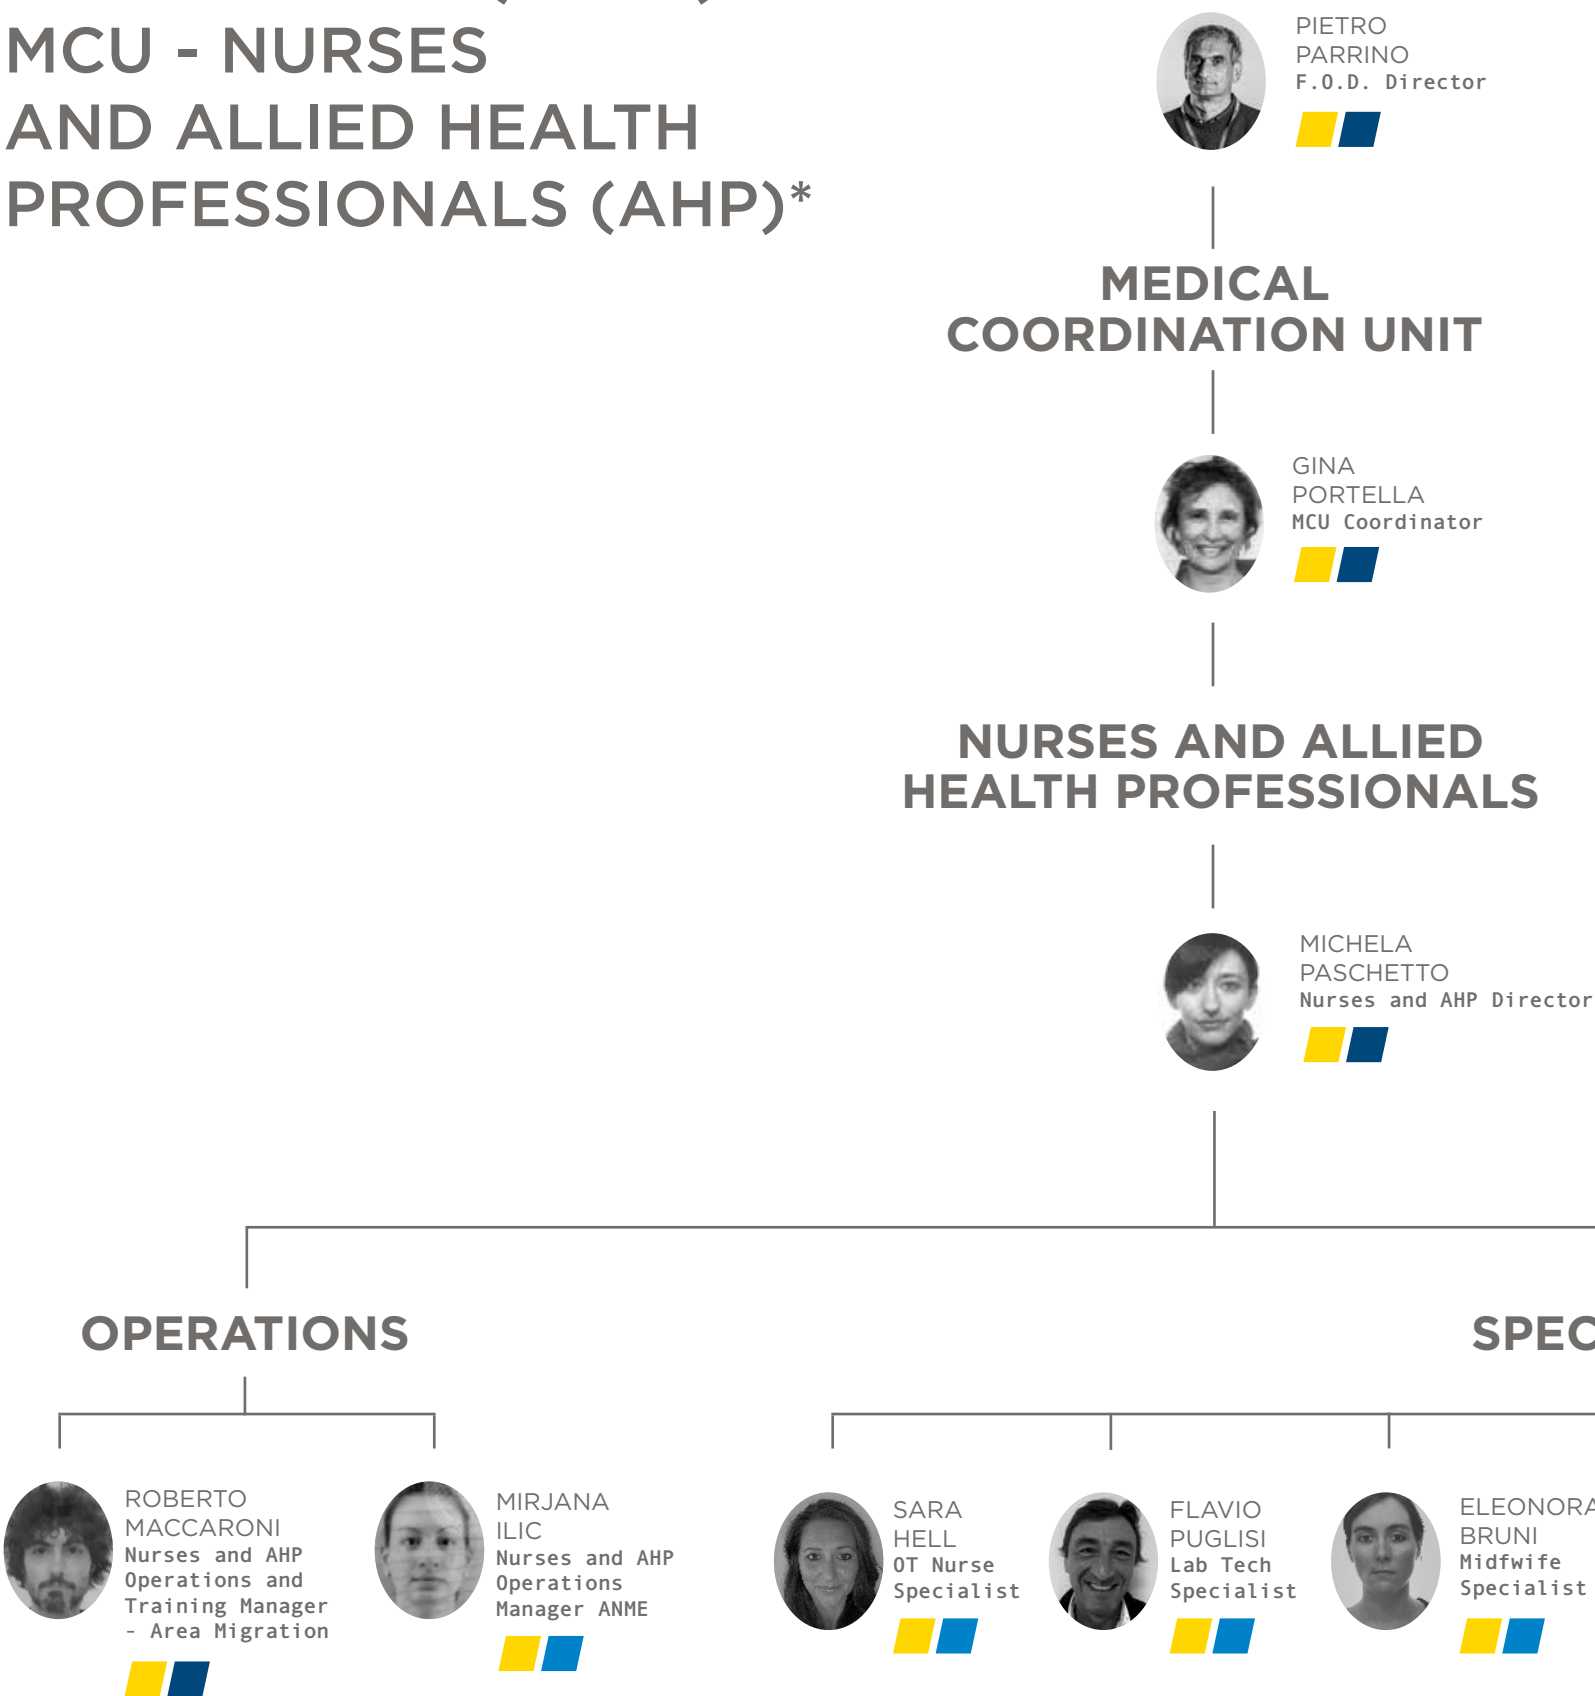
MCU - NURSES AND ALLIED HEALTH PROFESSIONALS (AHP)*

PIETRO PARRINO
F.O.D. Director

MEDICAL COORDINATION UNIT

GINA PORTELLA
MCU Coordinator

NURSES AND ALLIED HEALTH PROFESSIONALS

MICHELA PASCHETTO
Nurses and AHP Director

OPERATIONS

SPEC

ROBERTO MACCARONI
Nurses and AHP Operations and Training Manager - Area Migration

MIRJANA ILIC
Nurses and AHP Operations Manager ANME

SARA HELL
OT Nurse Specialist

FLAVIO PUGLISI
Lab Tech Specialist

ELEONORA BRUNI
Midfwife Specialist